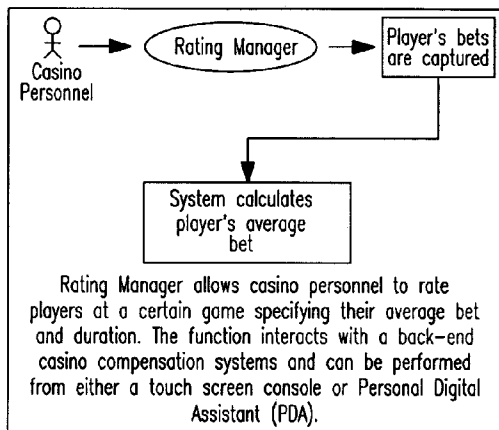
Casino Personnel

Rating Manager

Player's bets are captured

System calculates player's average bet

Rating Manager allows casino personnel to rate players at a certain game specifying their average bet and duration. The function interacts with a back-end casino compensation systems and can be performed from either a touch screen console or Personal Digital Assistant (PDA).